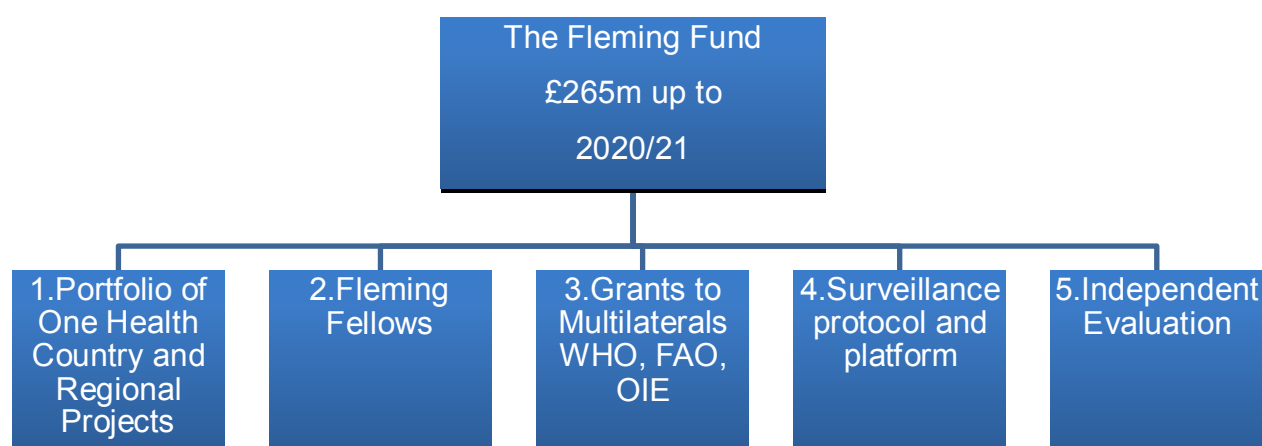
The Fleming Fund

£265m up to

2020/21

1.Portfolio of One Health Country and Regional Projects

2.Fleming Fellows

3.Grants to Multilaterals WHO, FAO, OIE

4.Surveillance protocol and platform

5.Independent Evaluation